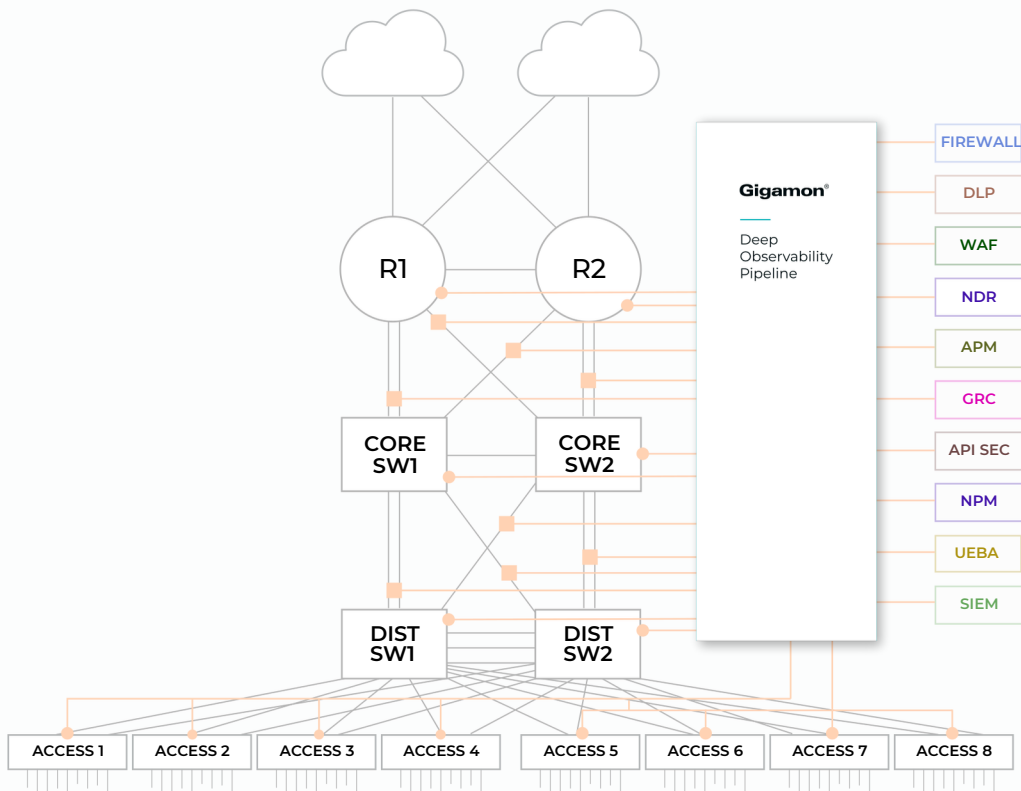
R1
R2
CORE SW1
CORE SW2
DIST SW1
DIST SW2

Gigamon®

Deep Observability Pipeline

FIREWALL
DLP
WAF
NDR
APM
GRC
API SEC
NPM
UEBA
SIEM

ACCESS 1
ACCESS 2
ACCESS 3
ACCESS 4
ACCESS 5
ACCESS 6
ACCESS 7
ACCESS 8